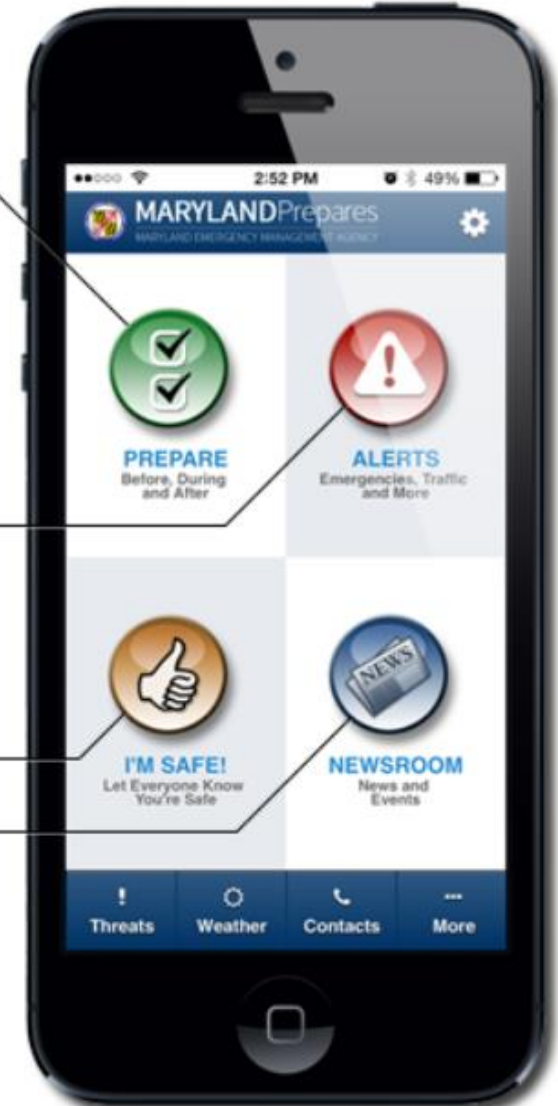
2:52 PM
49%

MARYLANDPrepares
MARYLAND EMERGENCY MANAGEMENT AGENCY

PREPARE
Before, During and After

ALERTS
Emergencies, Traffic and More

I'M SAFE!
Let Everyone Know You're Safe

NEWS

NEWSROOM
News and Events

Threats
Weather
Contacts
More